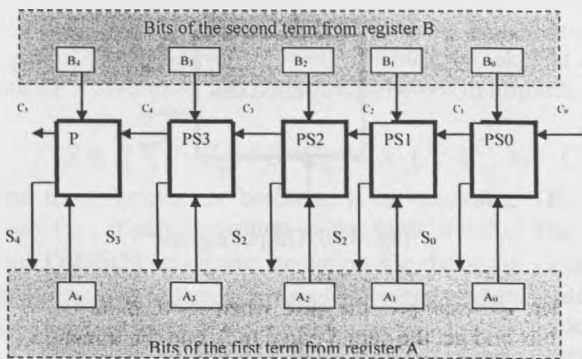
Bits of the second term from register B

$B_4$ $B_3$ $B_2$ $B_1$ $B_0$

$C_5$ $C_4$ $C_3$ $C_2$ $C_1$ $C_0$

P PS3 PS2 PS1 PS0

$S_4$ $S_3$ $S_2$ $S_2$ $S_0$

$A_4$ $A_3$ $A_2$ $A_1$ $A_0$

Bits of the first term from register A